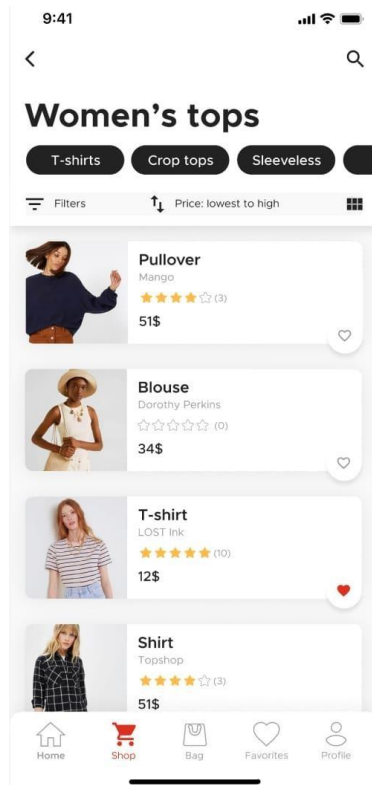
9:41

Women's tops

T-shirts
Crop tops
Sleeveless

Filters
Price: lowest to high

Pullover
Mango
(3)
51$

Blouse
Dorothy Perkins
(0)
34$

T-shirt
LOST Ink
(10)
12$

Shirt
Topshop
(3)
51$

Home
Shop
Bag
Favorites
Profile